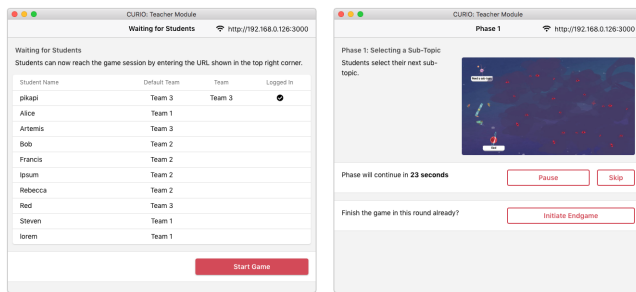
CURIO: Teacher Module

Waiting for Students http://192.168.0.126:3000

Waiting for Students

Students can now reach the game session by entering the URL shown in the top right corner.

| Student Name | Default Team | Team | Logged In |
|---|---|---|---|
| pikapi | Team 3 | Team 3 | ✔ |
| Alice | Team 1 | | |
| Artemis | Team 3 | | |
| Bob | Team 2 | | |
| Francis | Team 2 | | |
| Ipsum | Team 2 | | |
| Rebecca | Team 2 | | |
| Red | Team 3 | | |
| Steven | Team 1 | | |
| lorem | Team 1 | | |

Start Game

CURIO: Teacher Module

Phase 1 http://192.168.0.126:3000

Phase 1: Selecting a Sub-Topic

Students select their next sub-topic.

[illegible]

Phase will continue in **23 seconds**

Pause

Skip

Finish the game in this round already?

Initiate Endgame